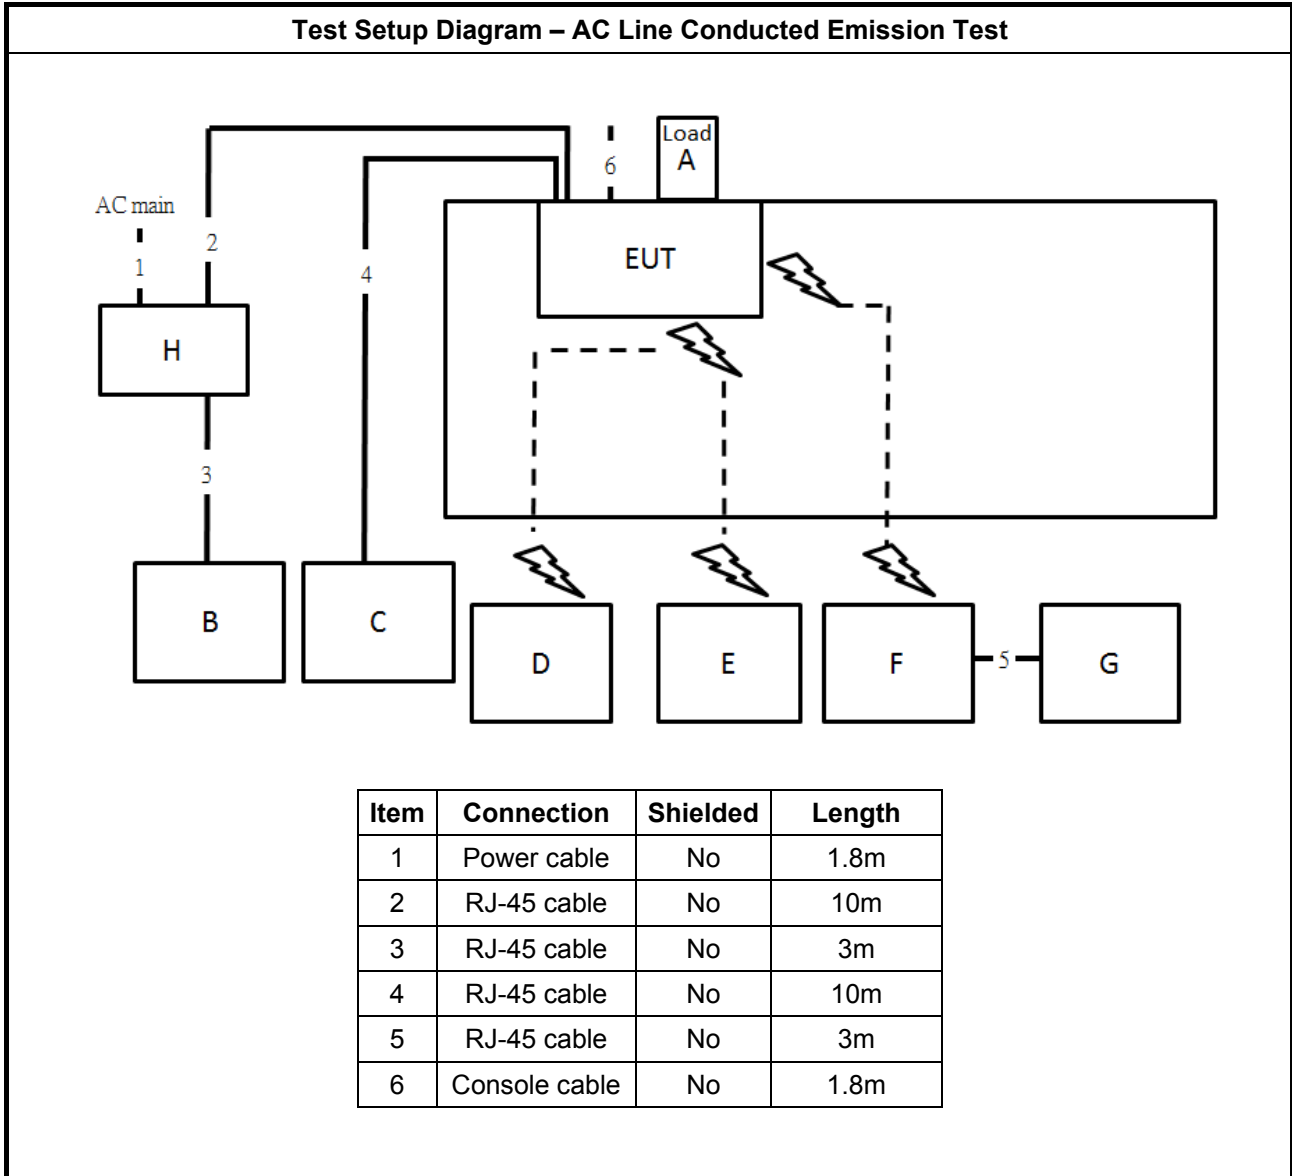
Test Setup Diagram – AC Line Conducted Emission Test

Load
A
6
AC main
2
1
4
EUT
H
3
B
C
D
E
F
5
G

| Item | Connection | Shielded | Length |
|---|---|---|---|
| 1 | Power cable | No | 1.8m |
| 2 | RJ-45 cable | No | 10m |
| 3 | RJ-45 cable | No | 3m |
| 4 | RJ-45 cable | No | 10m |
| 5 | RJ-45 cable | No | 3m |
| 6 | Console cable | No | 1.8m |